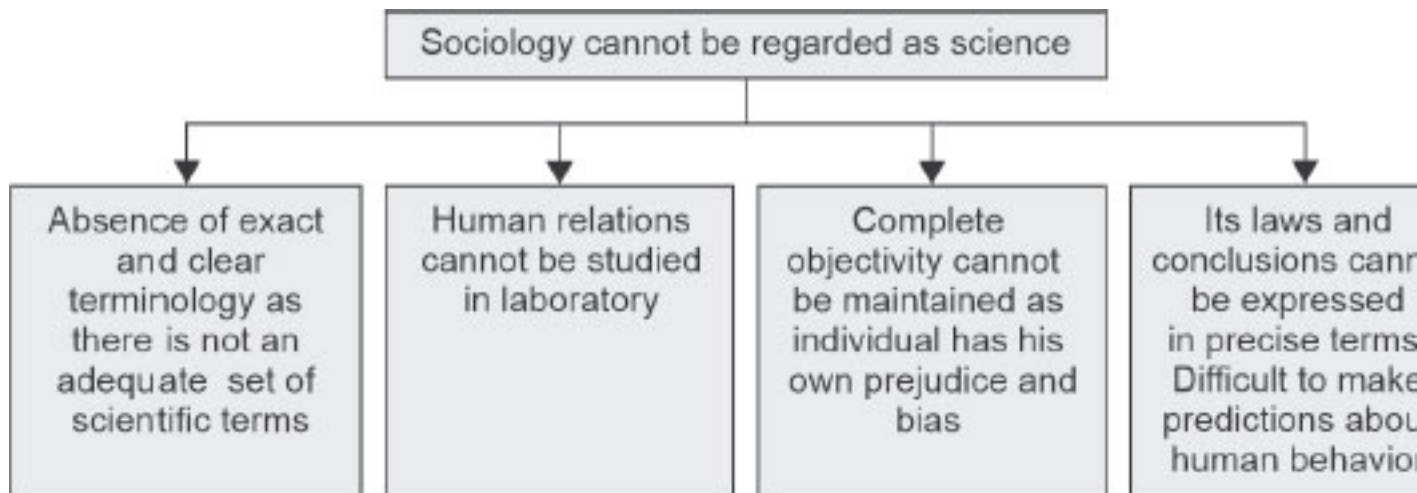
Sociology cannot be regarded as science

Absence of exact and clear terminology as there is not an adequate set of scientific terms

Human relations cannot be studied in laboratory

Complete objectivity cannot be maintained as individual has his own prejudice and bias

Its laws and conclusions cann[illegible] be expressed in precise terms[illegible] Difficult to make predictions abou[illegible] human behavio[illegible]